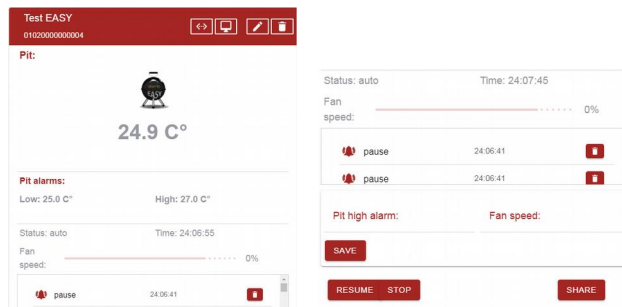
Test EASY
01020000000004

Pit:

EASY

24.9 C°

Pit alarms:

Low: 25.0 C°

High: 27.0 C°

Status: auto

Time: 24:06:55

Fan speed:

0%

pause

24:06:41

Status: auto

Time: 24:07:45

Fan speed:

0%

pause

24:06:41

pause

24:06:41

Pit high alarm:

Fan speed:

SAVE

RESUME

STOP

SHARE